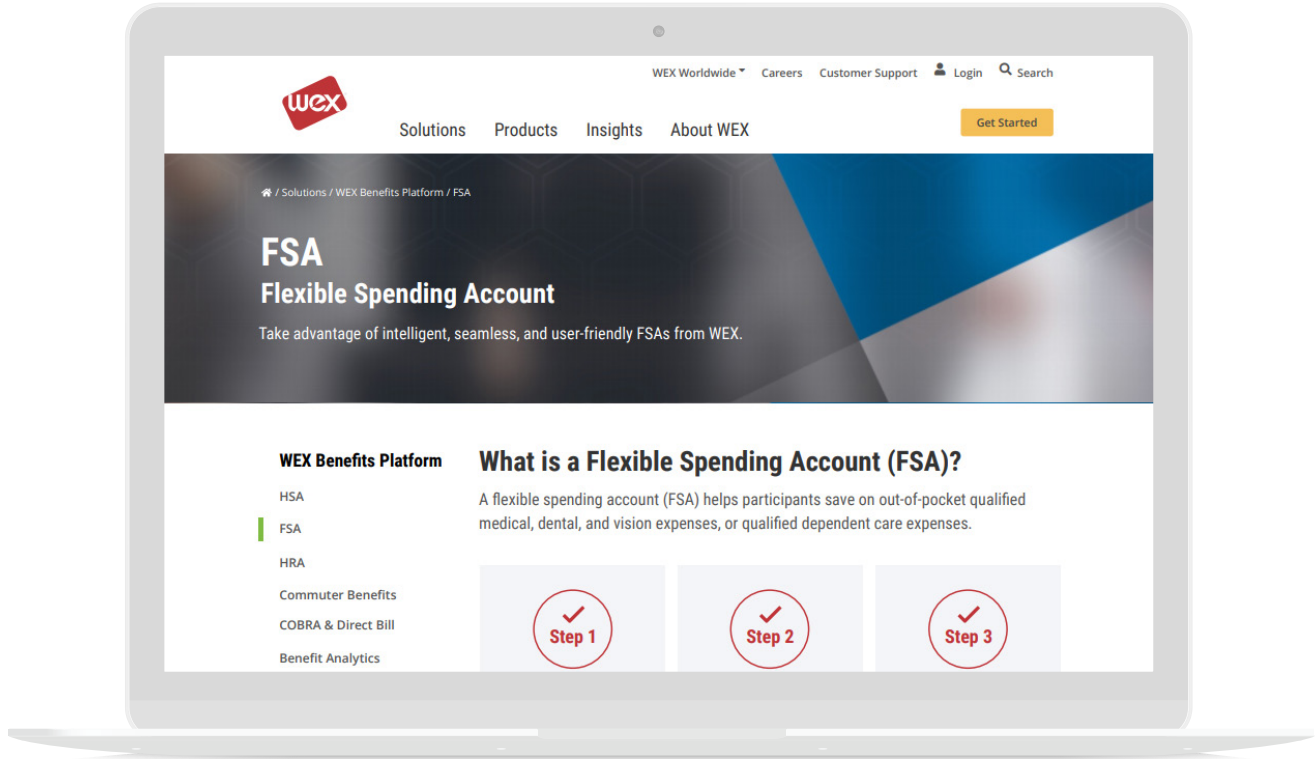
WEX Worldwide Careers Customer Support Login Search

wex

Solutions Products Insights About WEX

Get Started

/ Solutions / WEX Benefits Platform / FSA

FSA

Flexible Spending Account

Take advantage of intelligent, seamless, and user-friendly FSAs from WEX.

WEX Benefits Platform

HSA

FSA

HRA

Commuter Benefits

COBRA & Direct Bill

Benefit Analytics

What is a Flexible Spending Account (FSA)?

A flexible spending account (FSA) helps participants save on out-of-pocket qualified medical, dental, and vision expenses, or qualified dependent care expenses.

Step 1

Step 2

Step 3